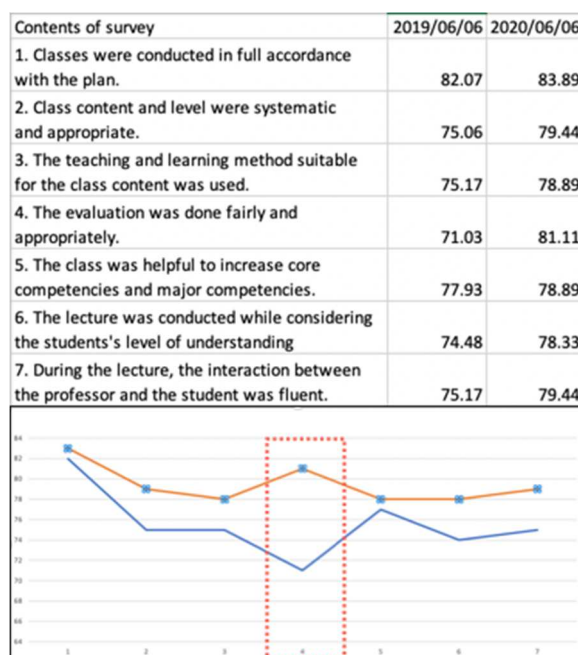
| Contents of survey | 2019/06/06 | 2020/06/06 |
|---|---|---|
| 1. Classes were conducted in full accordance with the plan. | 82.07 | 83.89 |
| 2. Class content and level were systematic and appropriate. | 75.06 | 79.44 |
| 3. The teaching and learning method suitable for the class content was used. | 75.17 | 78.89 |
| 4. The evaluation was done fairly and appropriately. | 71.03 | 81.11 |
| 5. The class was helpful to increase core competencies and major competencies. | 77.93 | 78.89 |
| 6. The lecture was conducted while considering the students's level of understanding | 74.48 | 78.33 |
| 7. During the lecture, the interaction between the professor and the student was fluent. | 75.17 | 79.44 |

84
82
80
78
76
74
72
70
68
66
64
1
2
3
4
5
6
7